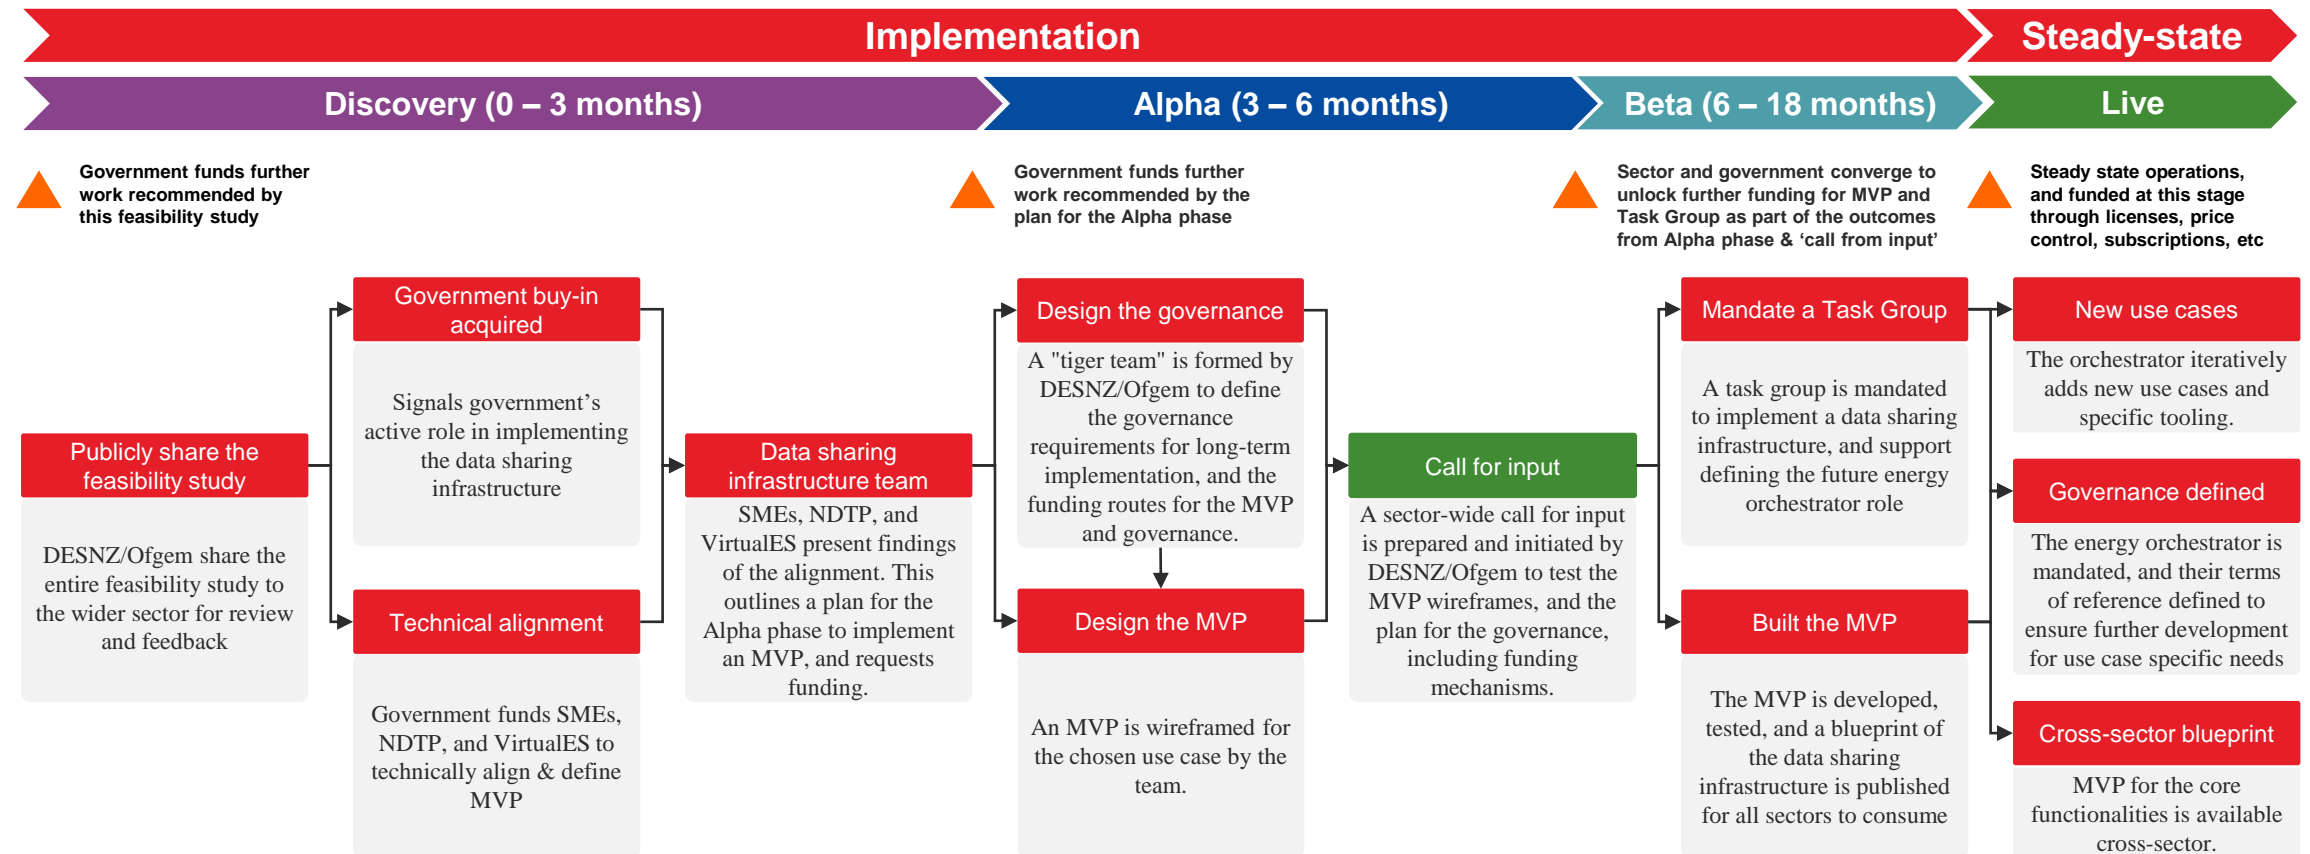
Implementation

Steady-state

Discovery (0 – 3 months)

Alpha (3 – 6 months)

Beta (6 – 18 months)

Live

Government funds further work recommended by this feasibility study

Government funds further work recommended by the plan for the Alpha phase

Sector and government converge to unlock further funding for MVP and Task Group as part of the outcomes from Alpha phase & 'call from input'

Steady state operations, and funded at this stage through licenses, price control, subscriptions, etc

Publicly share the feasibility study

DESNZ/Ofgem share the entire feasibility study to the wider sector for review and feedback

Government buy-in acquired

Signals government's active role in implementing the data sharing infrastructure

Technical alignment

Government funds SMEs, NDTP, and VirtualES to technically align & define MVP

Data sharing infrastructure team

SMEs, NDTP, and VirtualES present findings of the alignment. This outlines a plan for the Alpha phase to implement an MVP, and requests funding.

Design the governance

A "tiger team" is formed by DESNZ/Ofgem to define the governance requirements for long-term implementation, and the funding routes for the MVP and governance.

Design the MVP

An MVP is wireframed for the chosen use case by the team.

Call for input

A sector-wide call for input is prepared and initiated by DESNZ/Ofgem to test the MVP wireframes, and the plan for the governance, including funding mechanisms.

Mandate a Task Group

A task group is mandated to implement a data sharing infrastructure, and support defining the future energy orchestrator role

Built the MVP

The MVP is developed, tested, and a blueprint of the data sharing infrastructure is published for all sectors to consume

New use cases

The orchestrator iteratively adds new use cases and specific tooling.

Governance defined

The energy orchestrator is mandated, and their terms of reference defined to ensure further development for use case specific needs

Cross-sector blueprint

MVP for the core functionalities is available cross-sector.